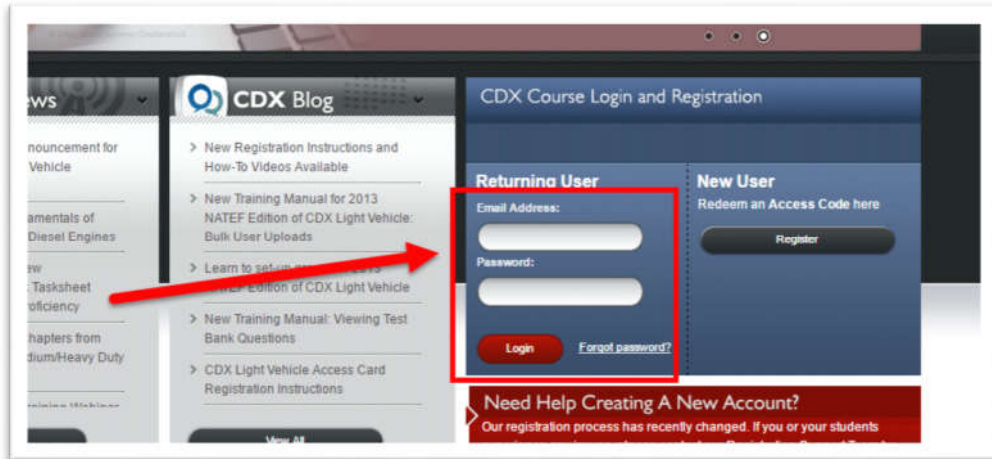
ews

nouncement for
Vehicle

amentals of
Diesel Engines

w
Tasksheet
oficiency

hapters from
dium/Heavy Duty

CDX Blog

> New Registration Instructions and How-To Videos Available

> New Training Manual for 2013 NATEF Edition of CDX Light Vehicle: Bulk User Uploads

> Learn to set-up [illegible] 2013 NATEF Edition of CDX Light Vehicle

> New Training Manual: Viewing Test Bank Questions

> CDX Light Vehicle Access Card Registration Instructions

View All

CDX Course Login and Registration

Returning User

Email Address:

Password:

Login

Forgot password?

New User

Redeem an Access Code here

Register

Need Help Creating A New Account?

Our registration process has recently changed. If you or your students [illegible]